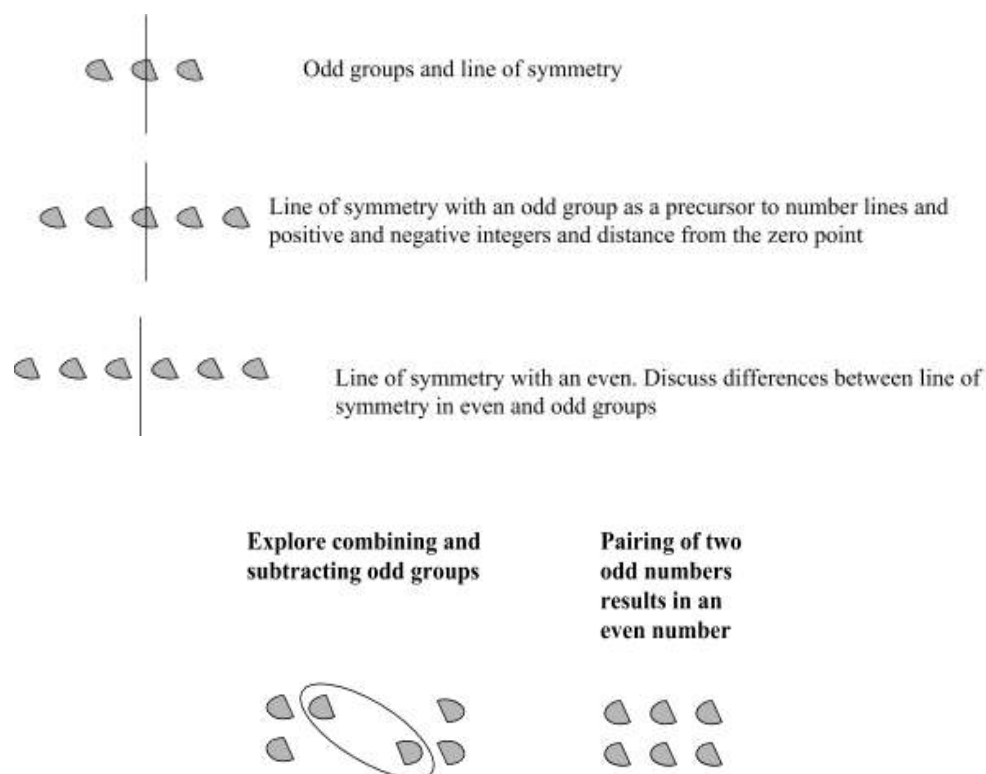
Odd groups and line of symmetry

Line of symmetry with an odd group as a precursor to number lines and positive and negative integers and distance from the zero point

Line of symmetry with an even. Discuss differences between line of symmetry in even and odd groups

**Explore combining and subtracting odd groups**

**Pairing of two odd numbers results in an even number**